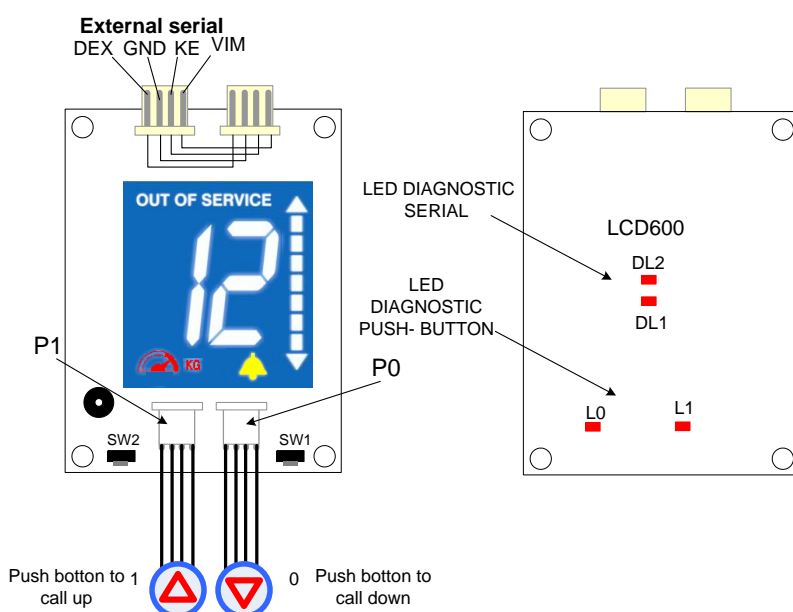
External serial
DEX GND KE VIM

OUT OF SERVICE

12

KG

P1

P0

SW2

SW1

Push botton to call up

1

0

Push botton to call down

LED DIAGNOSTIC SERIAL

LCD600

DL2

DL1

LED DIAGNOSTIC PUSH- BUTTON

L0

L1